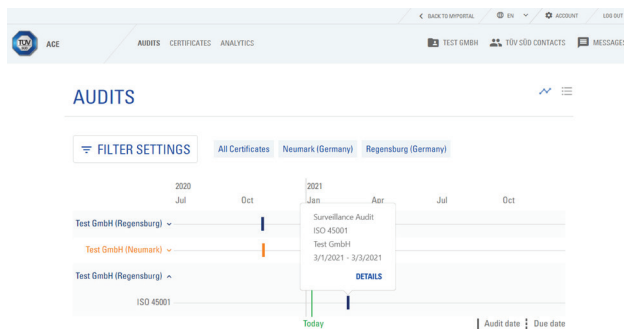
BACK TO MYPORTAL EN ACCOUNT LOG OUT

TÜV ACE

AUDITS CERTIFICATES ANALYTICS

TEST GMBH TÜV SÜD CONTACTS MESSAGES

AUDITS

FILTER SETTINGS All Certificates Neumark (Germany) Regensburg (Germany)

2020 2021
Jul Oct Jan Apr Jul Oct

Test GmbH (Regensburg)

Test GmbH (Neumark)

Test GmbH (Regensburg)

ISO 45001

Surveillance Audit
ISO 45001
Test GmbH
3/1/2021 - 3/3/2021
DETAILS

Today

Audit date Due date